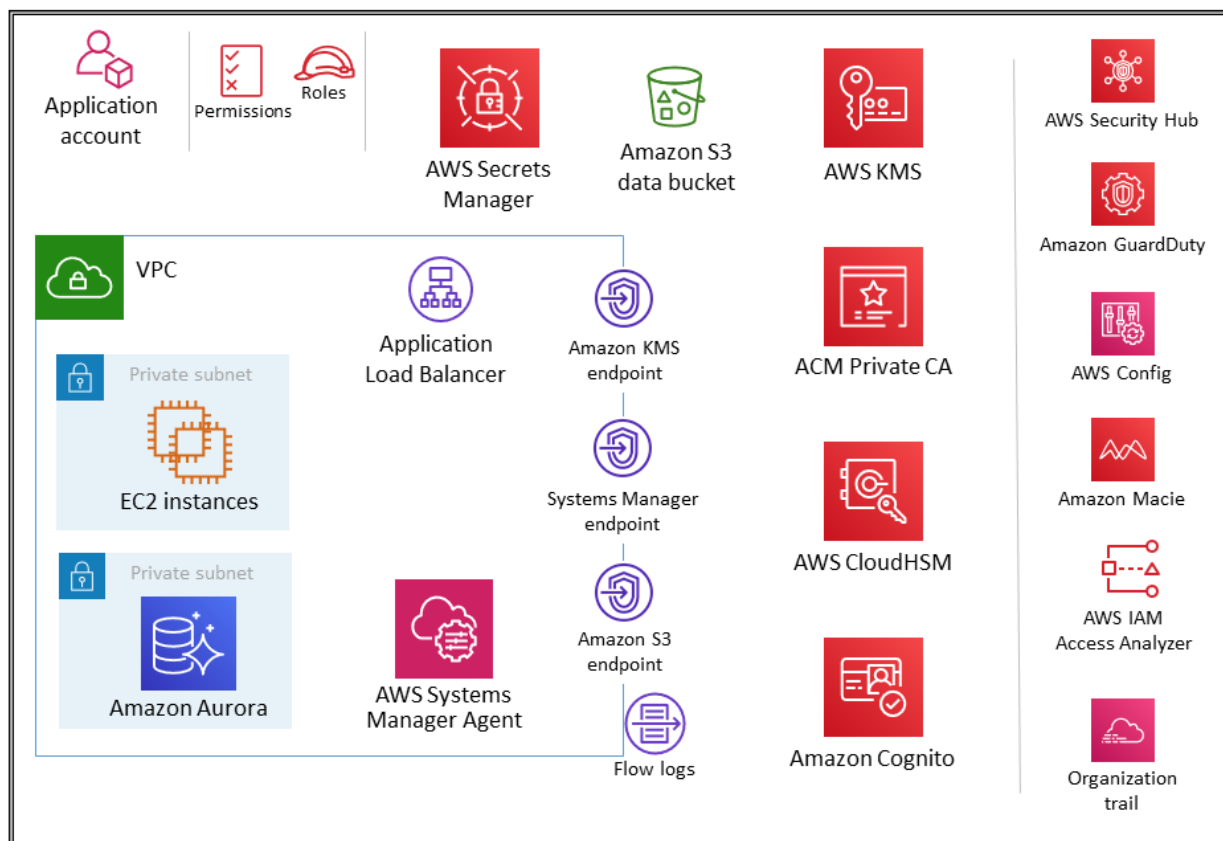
Application account

Permissions

Roles

AWS Secrets Manager

Amazon S3 data bucket

AWS KMS

AWS Security Hub

Amazon GuardDuty

VPC

Application Load Balancer

Amazon KMS endpoint

ACM Private CA

AWS Config

Private subnet

EC2 instances

Systems Manager endpoint

AWS CloudHSM

Amazon Macie

Private subnet

Amazon Aurora

AWS Systems Manager Agent

Amazon S3 endpoint

AWS IAM Access Analyzer

Flow logs

Amazon Cognito

Organization trail